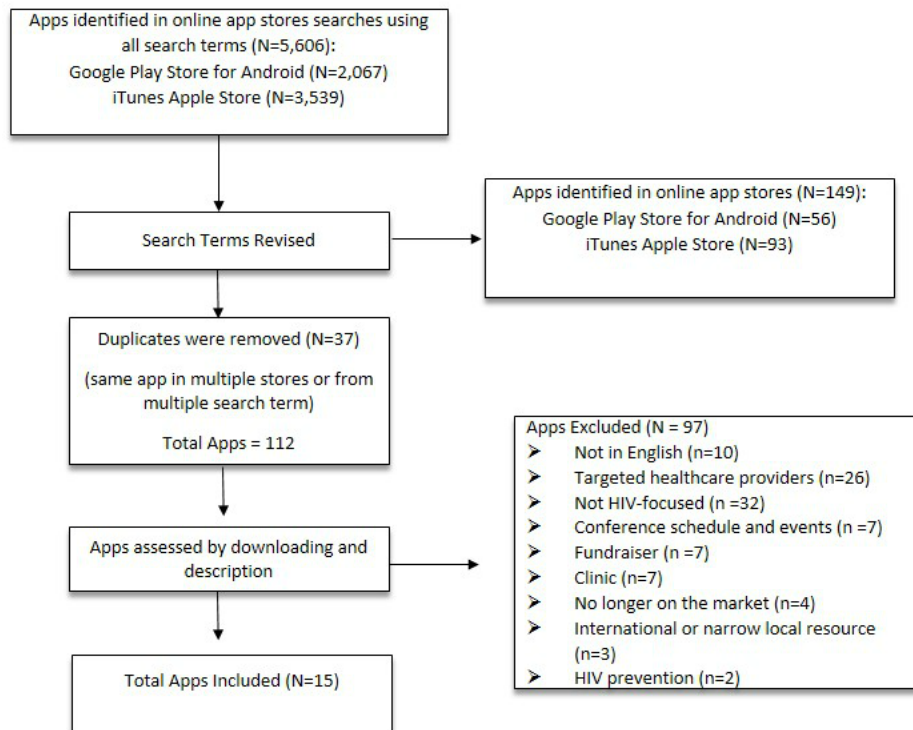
Apps identified in online app stores searches using all search terms (N=5,606):
Google Play Store for Android (N=2,067)
iTunes Apple Store (N=3,539)

Search Terms Revised

Apps identified in online app stores (N=149):
Google Play Store for Android (N=56)
iTunes Apple Store (N=93)

Duplicates were removed (N=37)

(same app in multiple stores or from multiple search term)

Total Apps = 112

Apps Excluded (N = 97)
➢ Not in English (n=10)
➢ Targeted healthcare providers (n=26)
➢ Not HIV-focused (n =32)
➢ Conference schedule and events (n =7)
➢ Fundraiser (n =7)
➢ Clinic (n=7)
➢ No longer on the market (n=4)
➢ International or narrow local resource (n=3)
➢ HIV prevention (n=2)

Apps assessed by downloading and description

Total Apps Included (N=15)